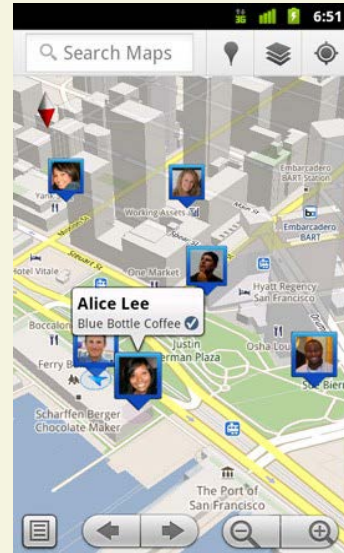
3G 6:51

Search Maps

Embarcadero BART Station

Yank

Working Assets

Embarcadero BART

Mission St

Steuart St

otel Vitale

One Market

Hyatt Regency San Francisco

Alice Lee

Blue Bottle Coffee

Boccalon

Justin Herman Plaza

Osha Lou

Ferry B

Sol Bier

Scharffen Berger Chocolate Maker

The Port of San Francisco